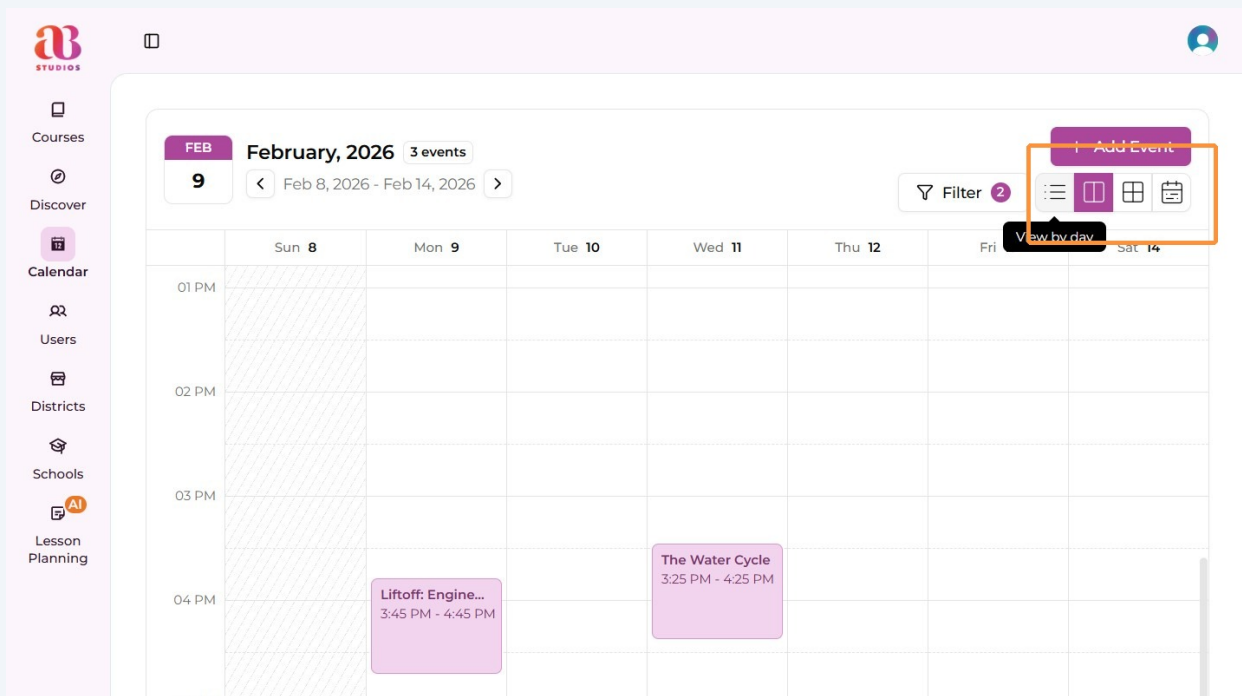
aB STUDIOS

Courses

Discover

Calendar

Users

Districts

Schools

AI

Lesson Planning

FEB
9

February, 2026 3 events

Feb 8, 2026 - Feb 14, 2026

+ Add Event

Filter 2

View by day

| | Sun 8 | Mon 9 | Tue 10 | Wed 11 | Thu 12 | Fri | Sat 14 |
|---|---|---|---|---|---|---|---|
| 01 PM | | | | | | | |
| 02 PM | | | | | | | |
| 03 PM | | | | The Water Cycle 3:25 PM - 4:25 PM | | | |
| 04 PM | | Liftoff: Engine... 3:45 PM - 4:45 PM | | | | | |